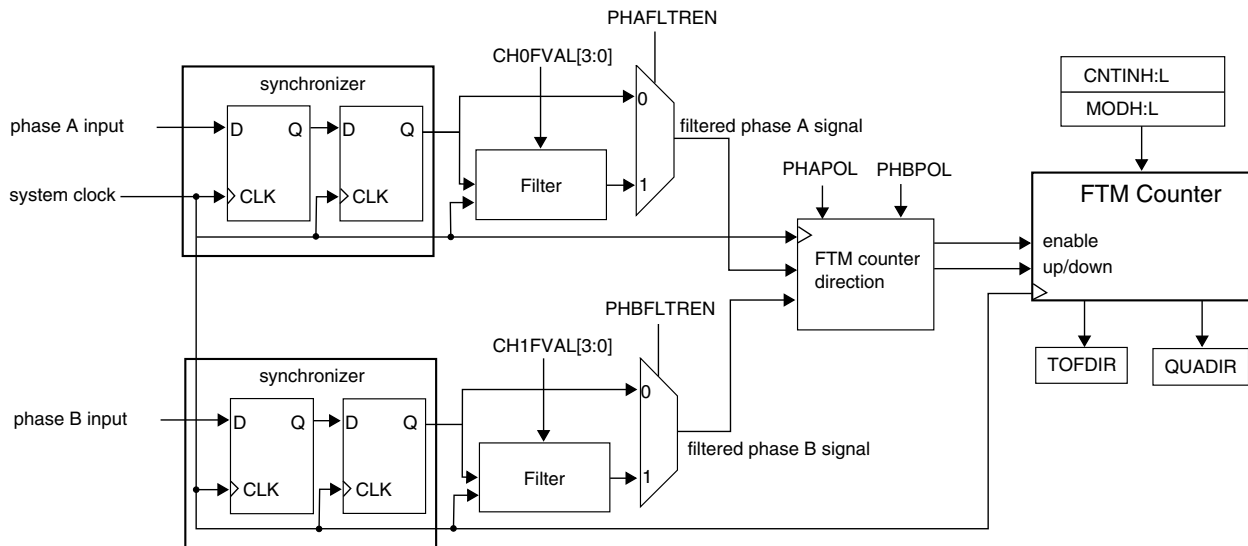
PHAFLTREN

CH0FVAL[3:0]

synchronizer

phase A input

D Q D Q

0

filtered phase A signal

CNTINH:L

MODH:L

system clock

CLK CLK

Filter

1

PHAPOL PHBPOL

FTM Counter

FTM counter direction

enable

up/down

PHBFLTREN

CH1FVAL[3:0]

synchronizer

TOFDIR

QUADIR

phase B input

D Q D Q

0

filtered phase B signal

CLK CLK

Filter

1